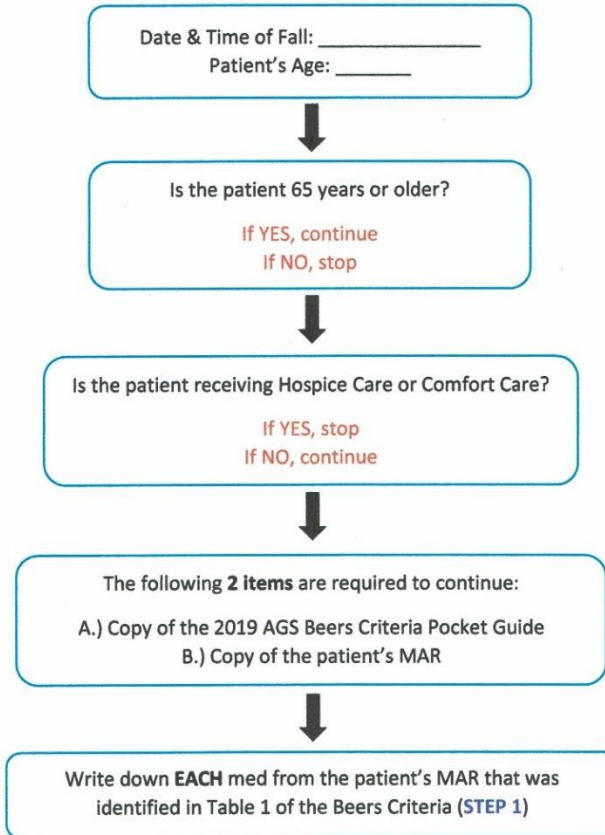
Date & Time of Fall: _______________
Patient's Age: _______

Is the patient 65 years or older?

If YES, continue
If NO, stop

Is the patient receiving Hospice Care or Comfort Care?

If YES, stop
If NO, continue

The following **2 items** are required to continue:

A.) Copy of the 2019 AGS Beers Criteria Pocket Guide
B.) Copy of the patient's MAR

Write down **EACH** med from the patient's MAR that was identified in Table 1 of the Beers Criteria (**STEP 1**)